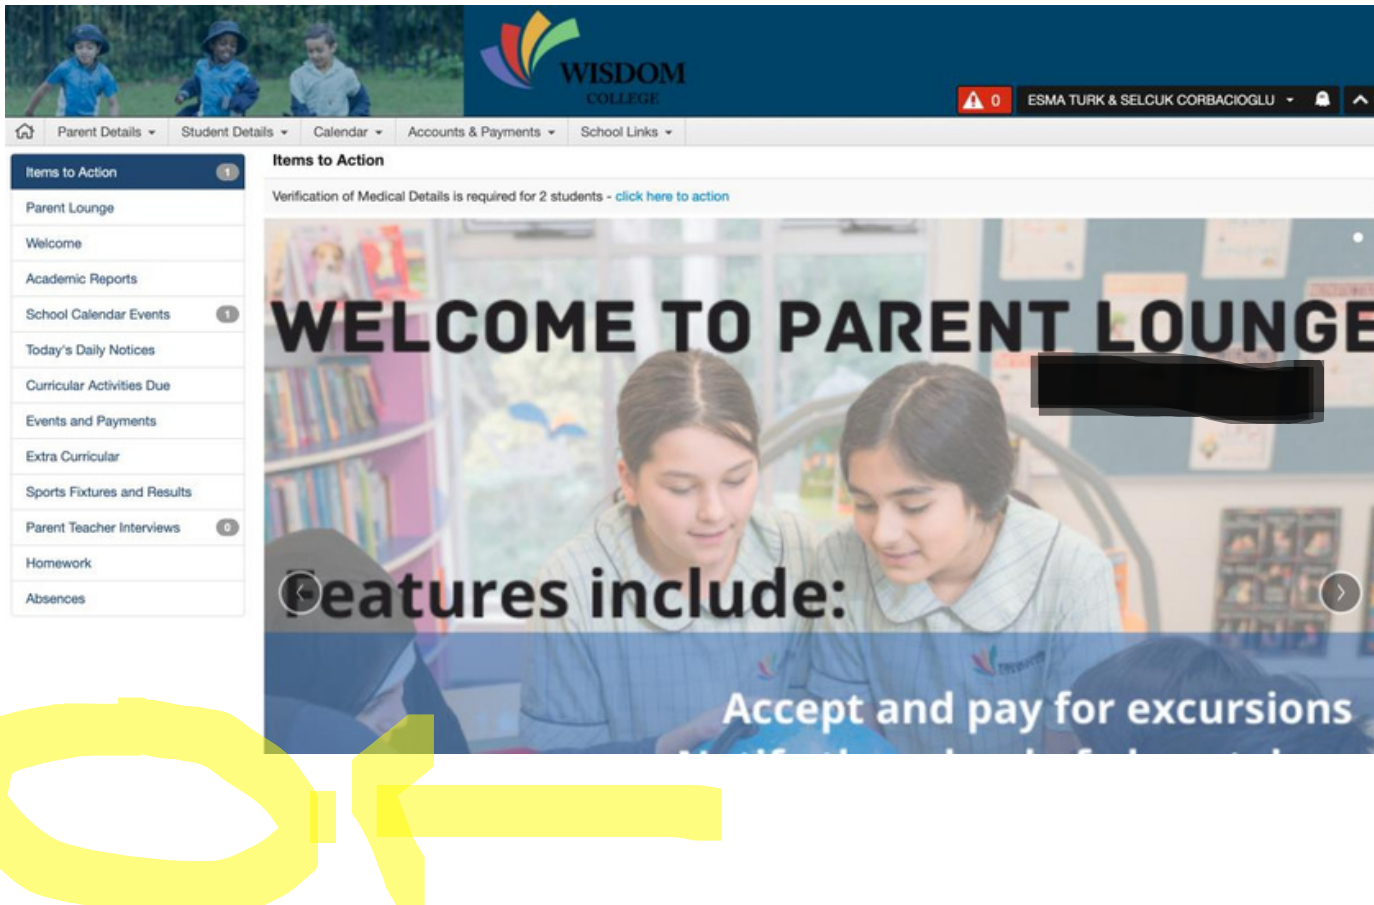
WISDOM
COLLEGE

0 ESMA TURK & SELCUK CORBACIOGLU

Parent Details Student Details Calendar Accounts & Payments School Links

Items to Action 1
Parent Lounge
Welcome
Academic Reports
School Calendar Events 1
Today's Daily Notices
Curricular Activities Due
Events and Payments
Extra Curricular
Sports Fixtures and Results
Parent Teacher Interviews 0
Homework
Absences

Items to Action

Verification of Medical Details is required for 2 students - click here to action

WELCOME TO PARENT LOUNGE

Features include:

Accept and pay for excursions